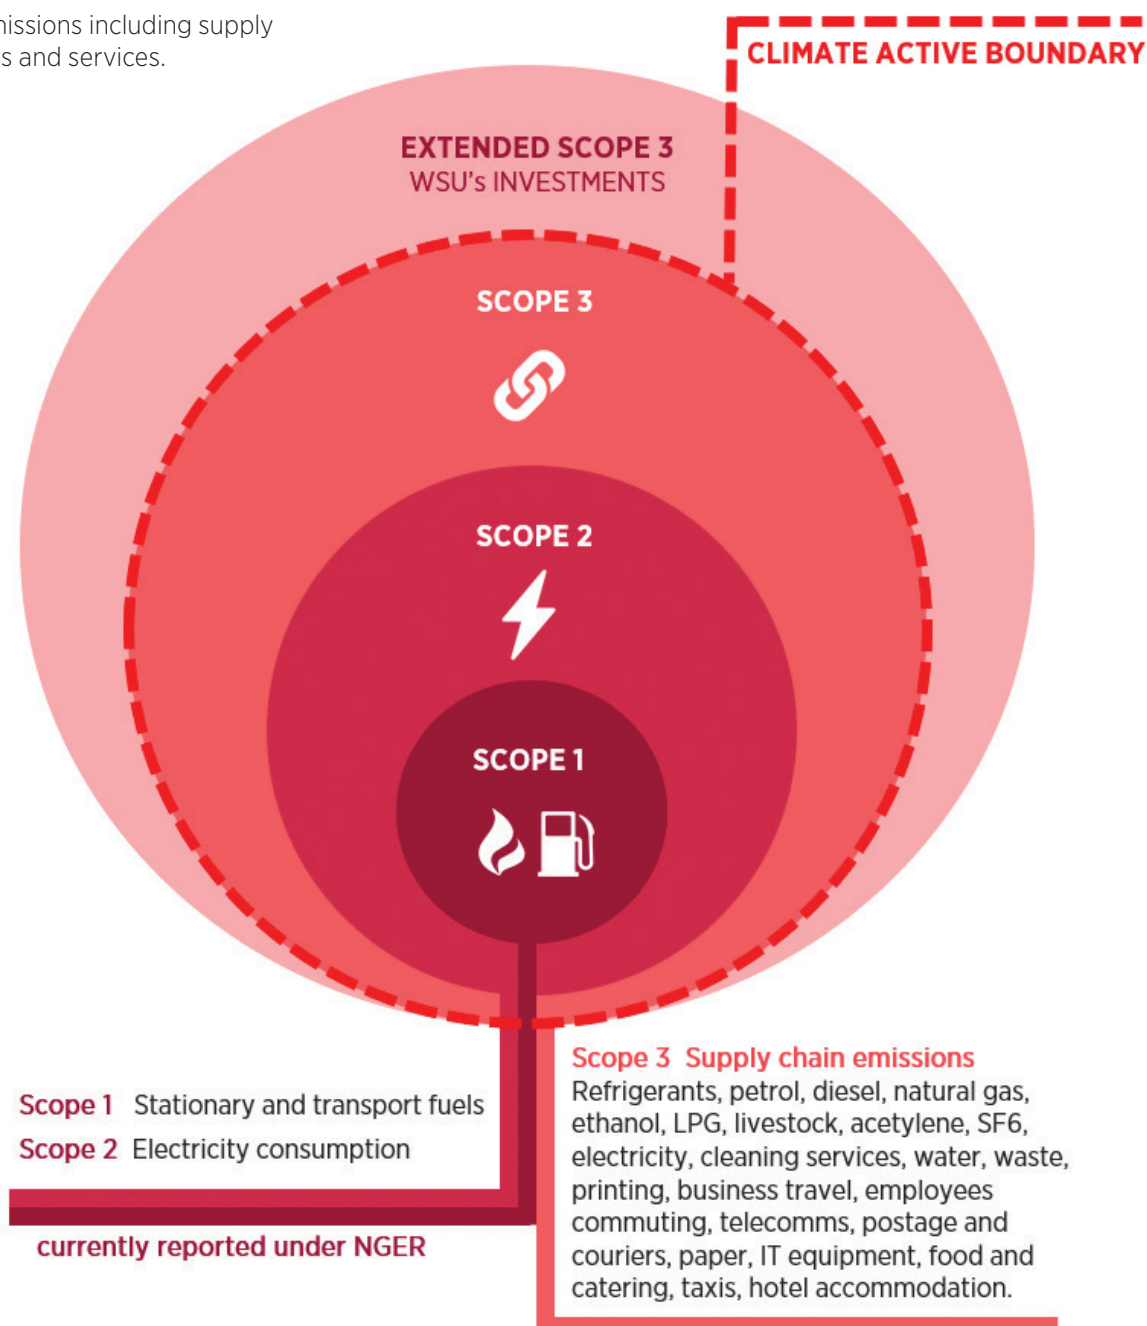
nissions including supply s and services.

CLIMATE ACTIVE BOUNDARY

EXTENDED SCOPE 3
WSU's INVESTMENTS

SCOPE 3

SCOPE 2

SCOPE 1

Scope 1 Stationary and transport fuels
Scope 2 Electricity consumption

currently reported under NGER

Scope 3 Supply chain emissions
Refrigerants, petrol, diesel, natural gas, ethanol, LPG, livestock, acetylene, SF6, electricity, cleaning services, water, waste, printing, business travel, employees commuting, telecomms, postage and couriers, paper, IT equipment, food and catering, taxis, hotel accommodation.